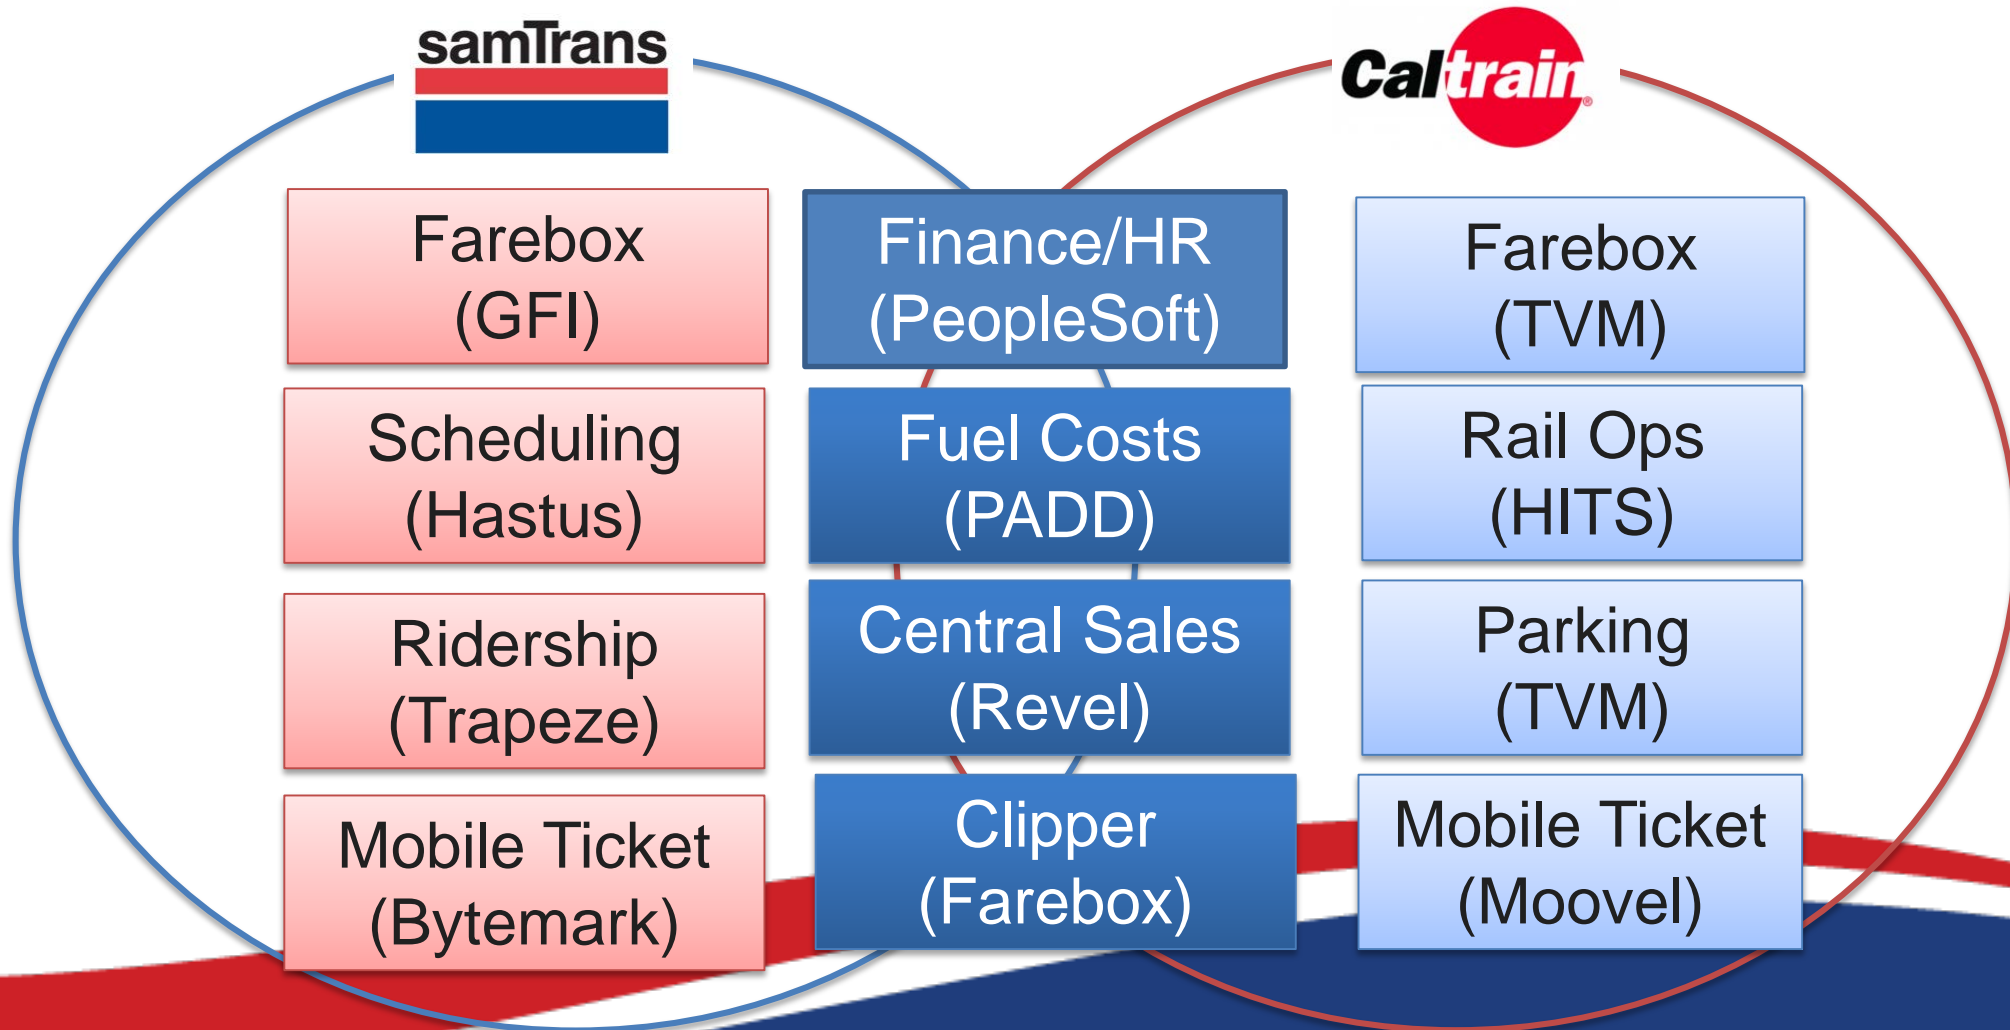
samTrans

Caltrain

Farebox (GFI)

Scheduling (Hastus)

Ridership (Trapeze)

Mobile Ticket (Bytemark)

Finance/HR (PeopleSoft)

Fuel Costs (PADD)

Central Sales (Revel)

Clipper (Farebox)

Farebox (TVM)

Rail Ops (HITS)

Parking (TVM)

Mobile Ticket (Moovel)